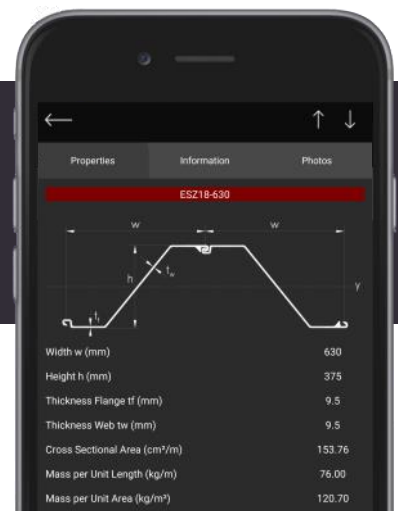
← ↑ ↓

Properties | Information | Photos

ESZ18-630

w w h $t_w$ $t_f$ y

| | |
|---|---|
| Width w (mm) | 630 |
| Height h (mm) | 375 |
| Thickness Flange tf (mm) | 9.5 |
| Thickness Web tw (mm) | 9.5 |
| Cross Sectional Area (cm²/m) | 153.76 |
| Mass per Unit Length (kg/m) | 76.00 |
| Mass per Unit Area (kg/m²) | 120.70 |